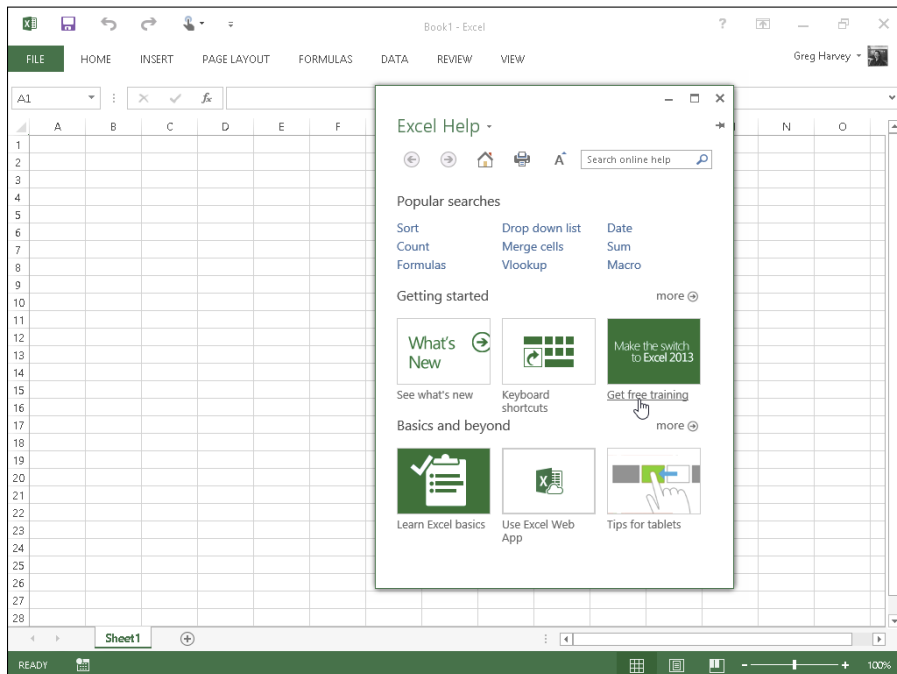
Book1 - Excel

?

FILE HOME INSERT PAGE LAYOUT FORMULAS DATA REVIEW VIEW

Greg Harvey

A1

$f_x$

A B C D E F N O

1
2
3
4
5
6
7
8
9
10
11
12
13
14
15
16
17
18
19
20
21
22
23
24
25
26
27
28

Excel Help

Search online help

Popular searches

Sort
Drop down list
Date
Count
Merge cells
Sum
Formulas
Vlookup
Macro

Getting started

more

What's New

See what's new

Keyboard shortcuts

Make the switch to Excel 2013

Get free training

Basics and beyond

more

Learn Excel basics

Use Excel Web App

Tips for tablets

Sheet1

READY

100%